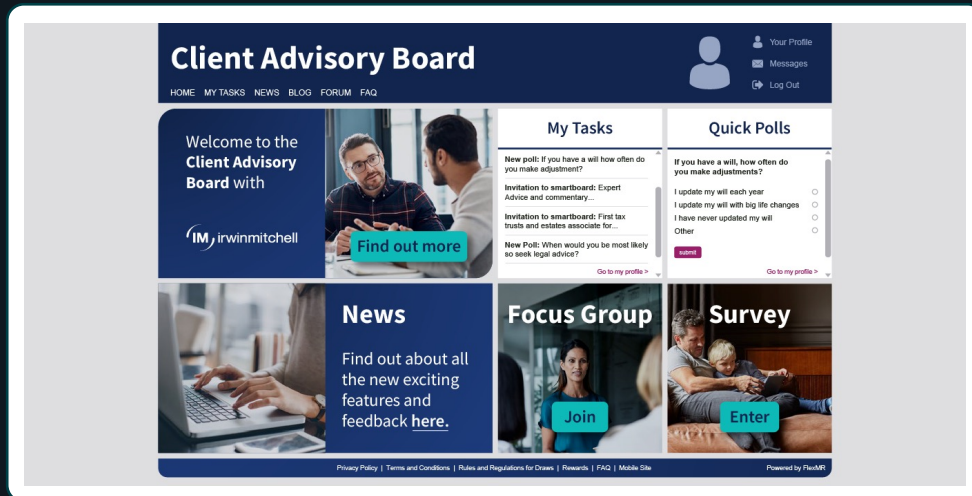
Client Advisory Board

HOME MY TASKS NEWS BLOG FORUM FAQ

Your Profile
Messages
Log Out

Welcome to the Client Advisory Board with

IM irwinmitchell

Find out more

My Tasks

New poll: If you have a will how often do you make adjustment?

Invitation to smartboard: Expert Advice and commentary...

Invitation to smartboard: First tax trusts and estates associate for...

New Poll: When would you be most likely so seek legal advice?

Go to my profile >

Quick Polls

If you have a will, how often do you make adjustments?

I update my will each year
I update my will with big life changes
I have never updated my will
Other

submit

Go to my profile >

News

Find out about all the new exciting features and feedback here.

Focus Group

Join

Survey

Enter

Privacy Policy | Terms and Conditions | Rules and Regulations for Draws | Rewards | FAQ | Mobile Site

Powered by FlexMR